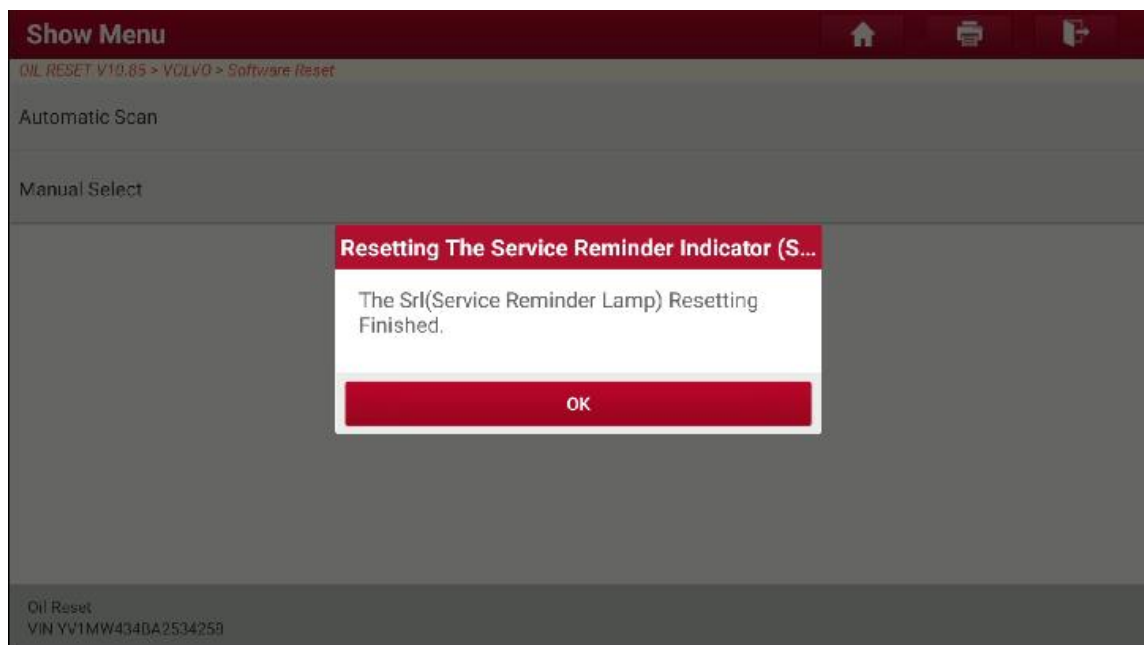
Show Menu

OIL RESET V10.85 > VOLVO > Software Reset

Automatic Scan

Manual Select

Resetting The Service Reminder Indicator (S...

The Srl(Service Reminder Lamp) Resetting Finished.

OK

Oil Reset
VIN YV1MW434BA2534259